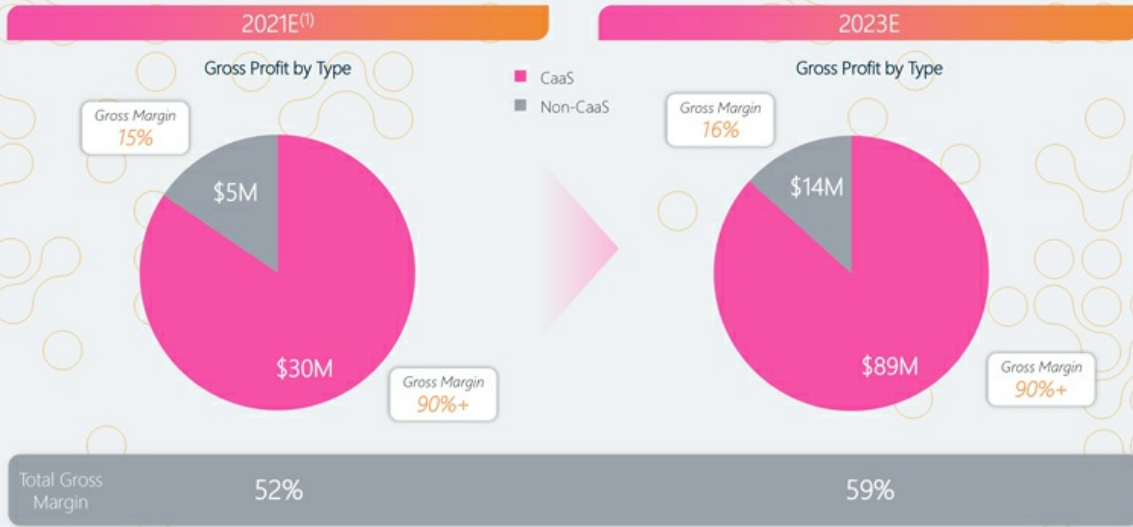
2021E$^{(1)}$

Gross Profit by Type

Gross Margin
15%

$5M

$30M

Gross Margin
90%+

CaaS
Non-CaaS

2023E

Gross Profit by Type

Gross Margin
16%

$14M

$89M

Gross Margin
90%+

Total Gross Margin

52%

59%